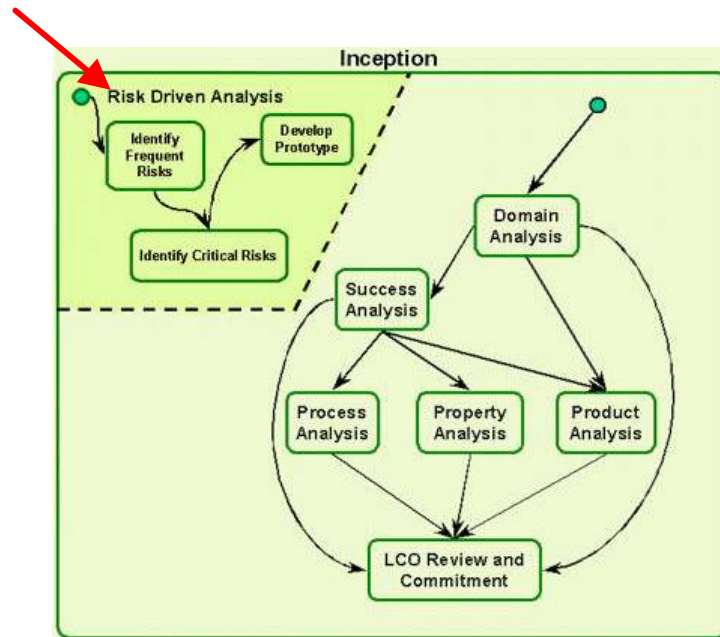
Inception

Risk Driven Analysis

Identify Frequent Risks

Develop Prototype

Identify Critical Risks

Domain Analysis

Success Analysis

Process Analysis

Property Analysis

Product Analysis

LCO Review and Commitment